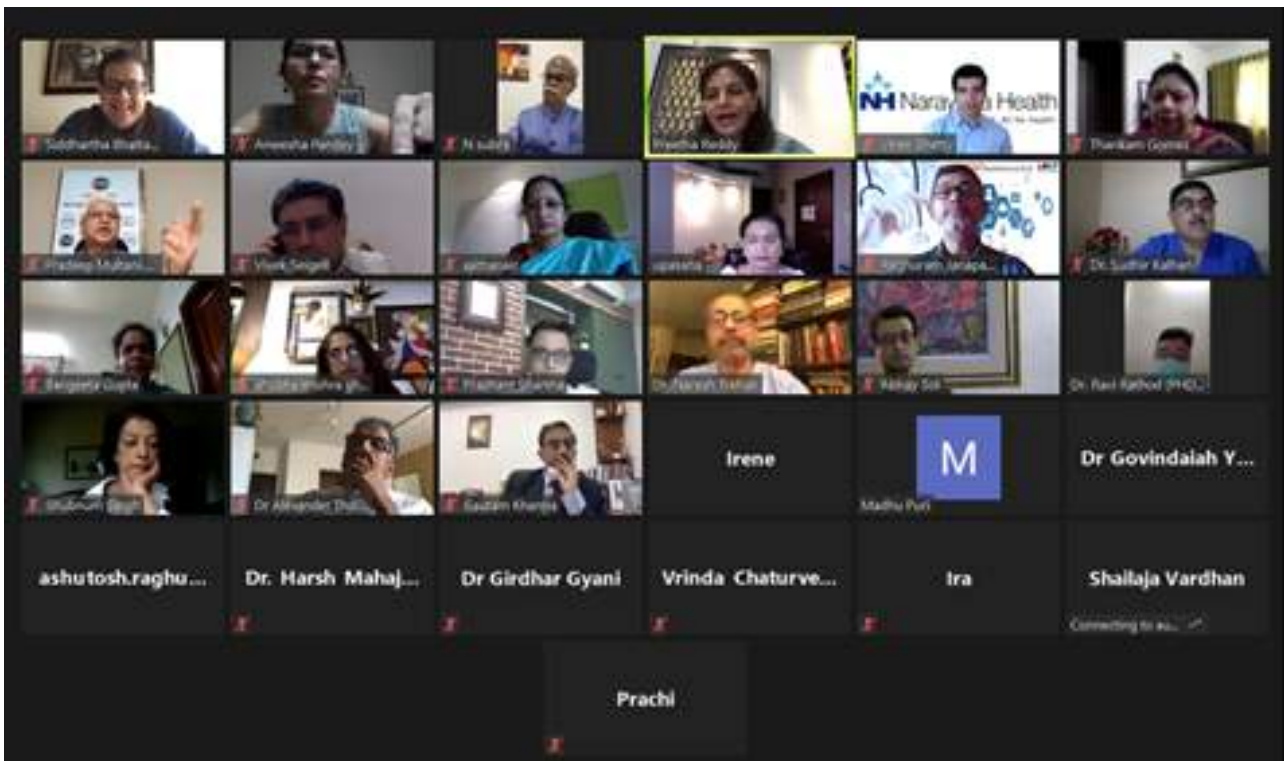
Siddhartha Bhatta...
Aneesha Pandey
N subra
Preetha Reddy
NH Narayana Health
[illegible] Shetty
Thankam Gomez
Pradeep Mukherji...
Vivek Sehgal
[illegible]
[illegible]
Raghunath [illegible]
Dr. Sudhir Kalhan
Sangeeta Gupta
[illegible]
Prashant Sharma
Dr. Naresh Trehan
Abhay Soi
Dr. Ravi Rathod (PHD)...
Shubnum Singh
Dr Alexander Thom...
Gautam Khanna
Irene
M
Madhu Puri
Dr Govindaiah Y...
ashutosh.raghu...
Dr. Harsh Mahaj...
Dr Girdhar Gyani
Vrinda Chaturve...
Ira
Shailaja Vardhan
Connecting to au...
Prachi